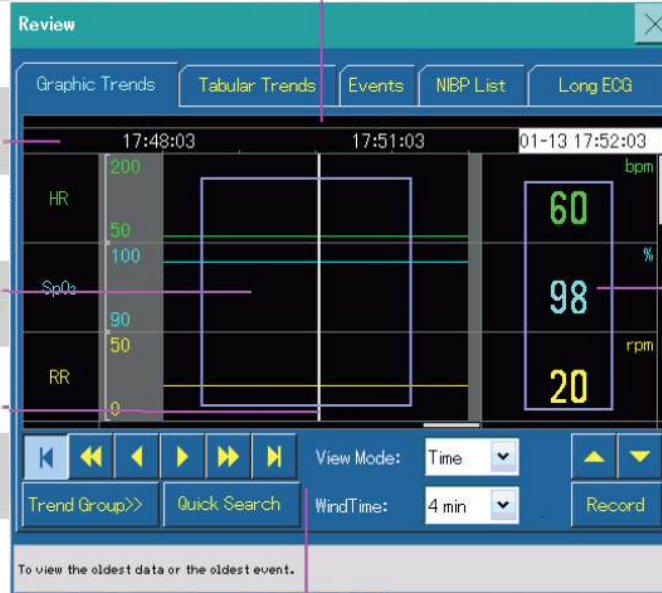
Review

Graphic Trends
Tabular Trends
Events
NIBP List
Long ECG

17:48:03
17:51:03
01-13 17:52:03

HR
200
50
bpm
60

$SpO_2$
100
90
%
98

RR
50
0
rpm
20

View Mode:
Time
Trend Group>>
Quick Search
WindTime:
4 min
Record

To view the oldest data or the oldest event.